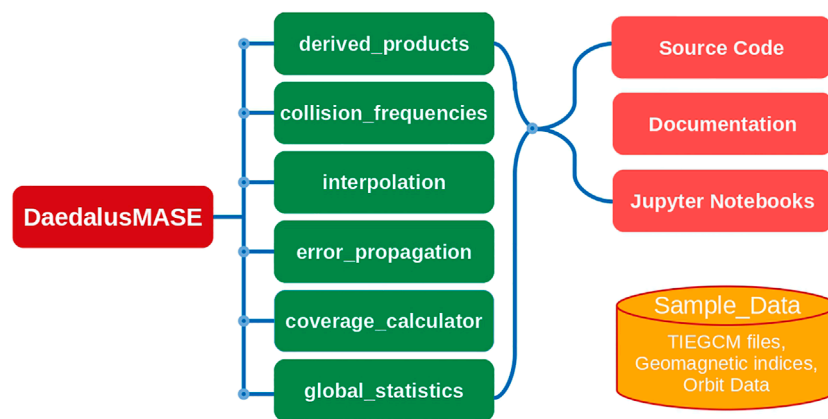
DaedalusMASE

derived_products

collision_frequencies

interpolation

error_propagation

coverage_calculator

global_statistics

Source Code

Documentation

Jupyter Notebooks

Sample_Data

TIEGCM files, Geomagnetic indices, Orbit Data